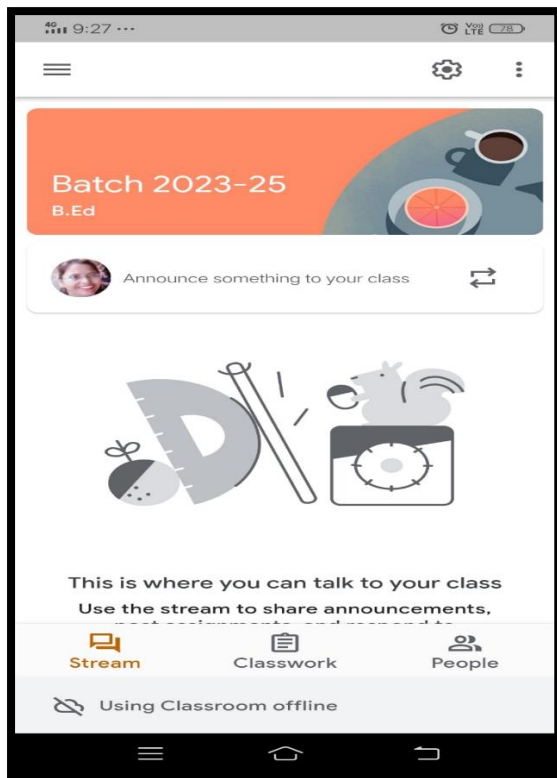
4G 9:27 ···

Vo LTE 78

Batch 2023-25
B.Ed

Announce something to your class

This is where you can talk to your class
Use the stream to share announcements, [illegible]

Stream
Classwork
People

Using Classroom offline